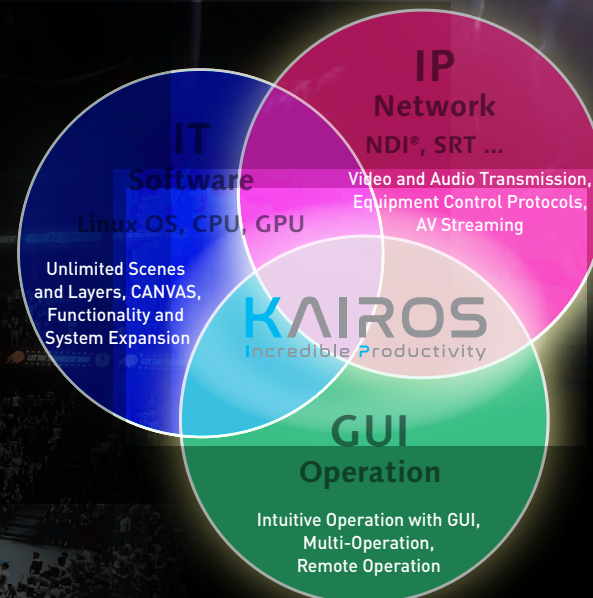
IP
Network
NDI®, SRT ...

Video and Audio Transmission,
Equipment Control Protocols,
AV Streaming

IT
Software
Linux OS, CPU, GPU

Unlimited Scenes
and Layers, CANVAS,
Functionality and
System Expansion

KAIROS
Incredible Productivity

GUI
Operation

Intuitive Operation with GUI,
Multi-Operation,
Remote Operation